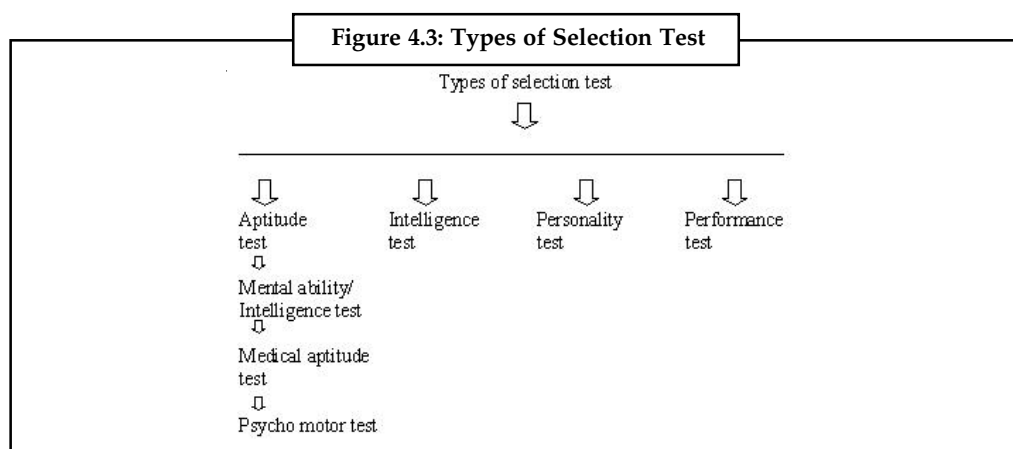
Figure 4.3: Types of Selection Test

Types of selection test

Aptitude test

Mental ability/ Intelligence test

Medical aptitude test

Psycho motor test

Intelligence test

Personality test

Performance test